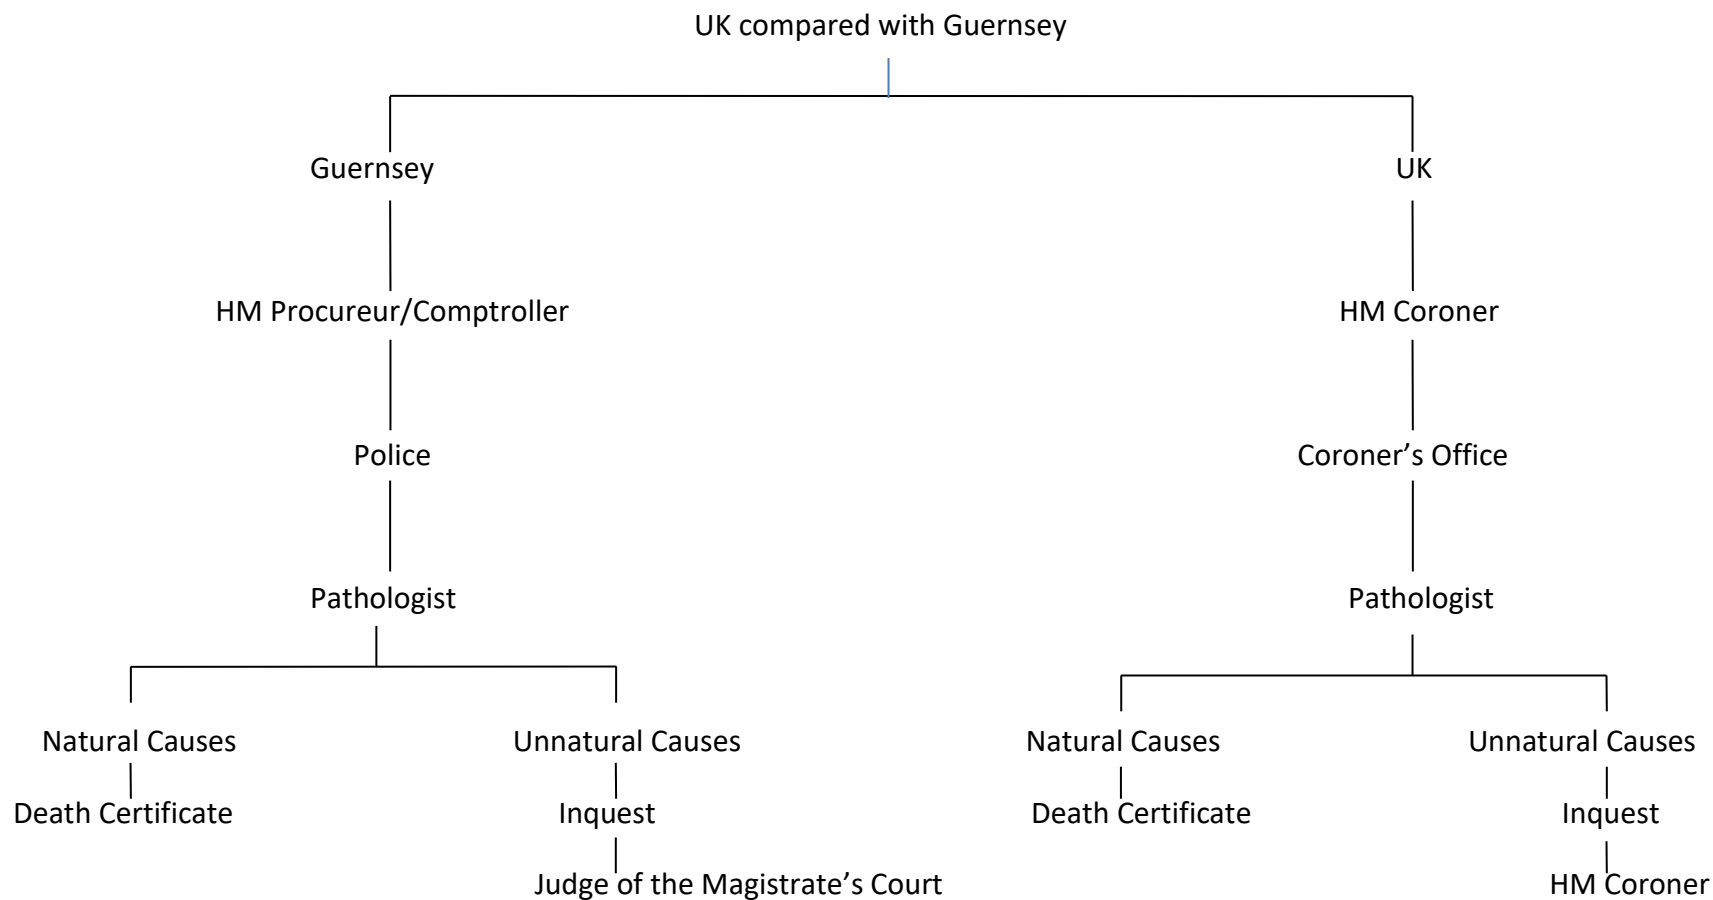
UK compared with Guernsey

Guernsey

HM Procureur/Comptroller

Police

Pathologist

Natural Causes

Death Certificate

Unnatural Causes

Inquest

Judge of the Magistrate’s Court

UK

HM Coroner

Coroner’s Office

Pathologist

Natural Causes

Death Certificate

Unnatural Causes

Inquest

HM Coroner